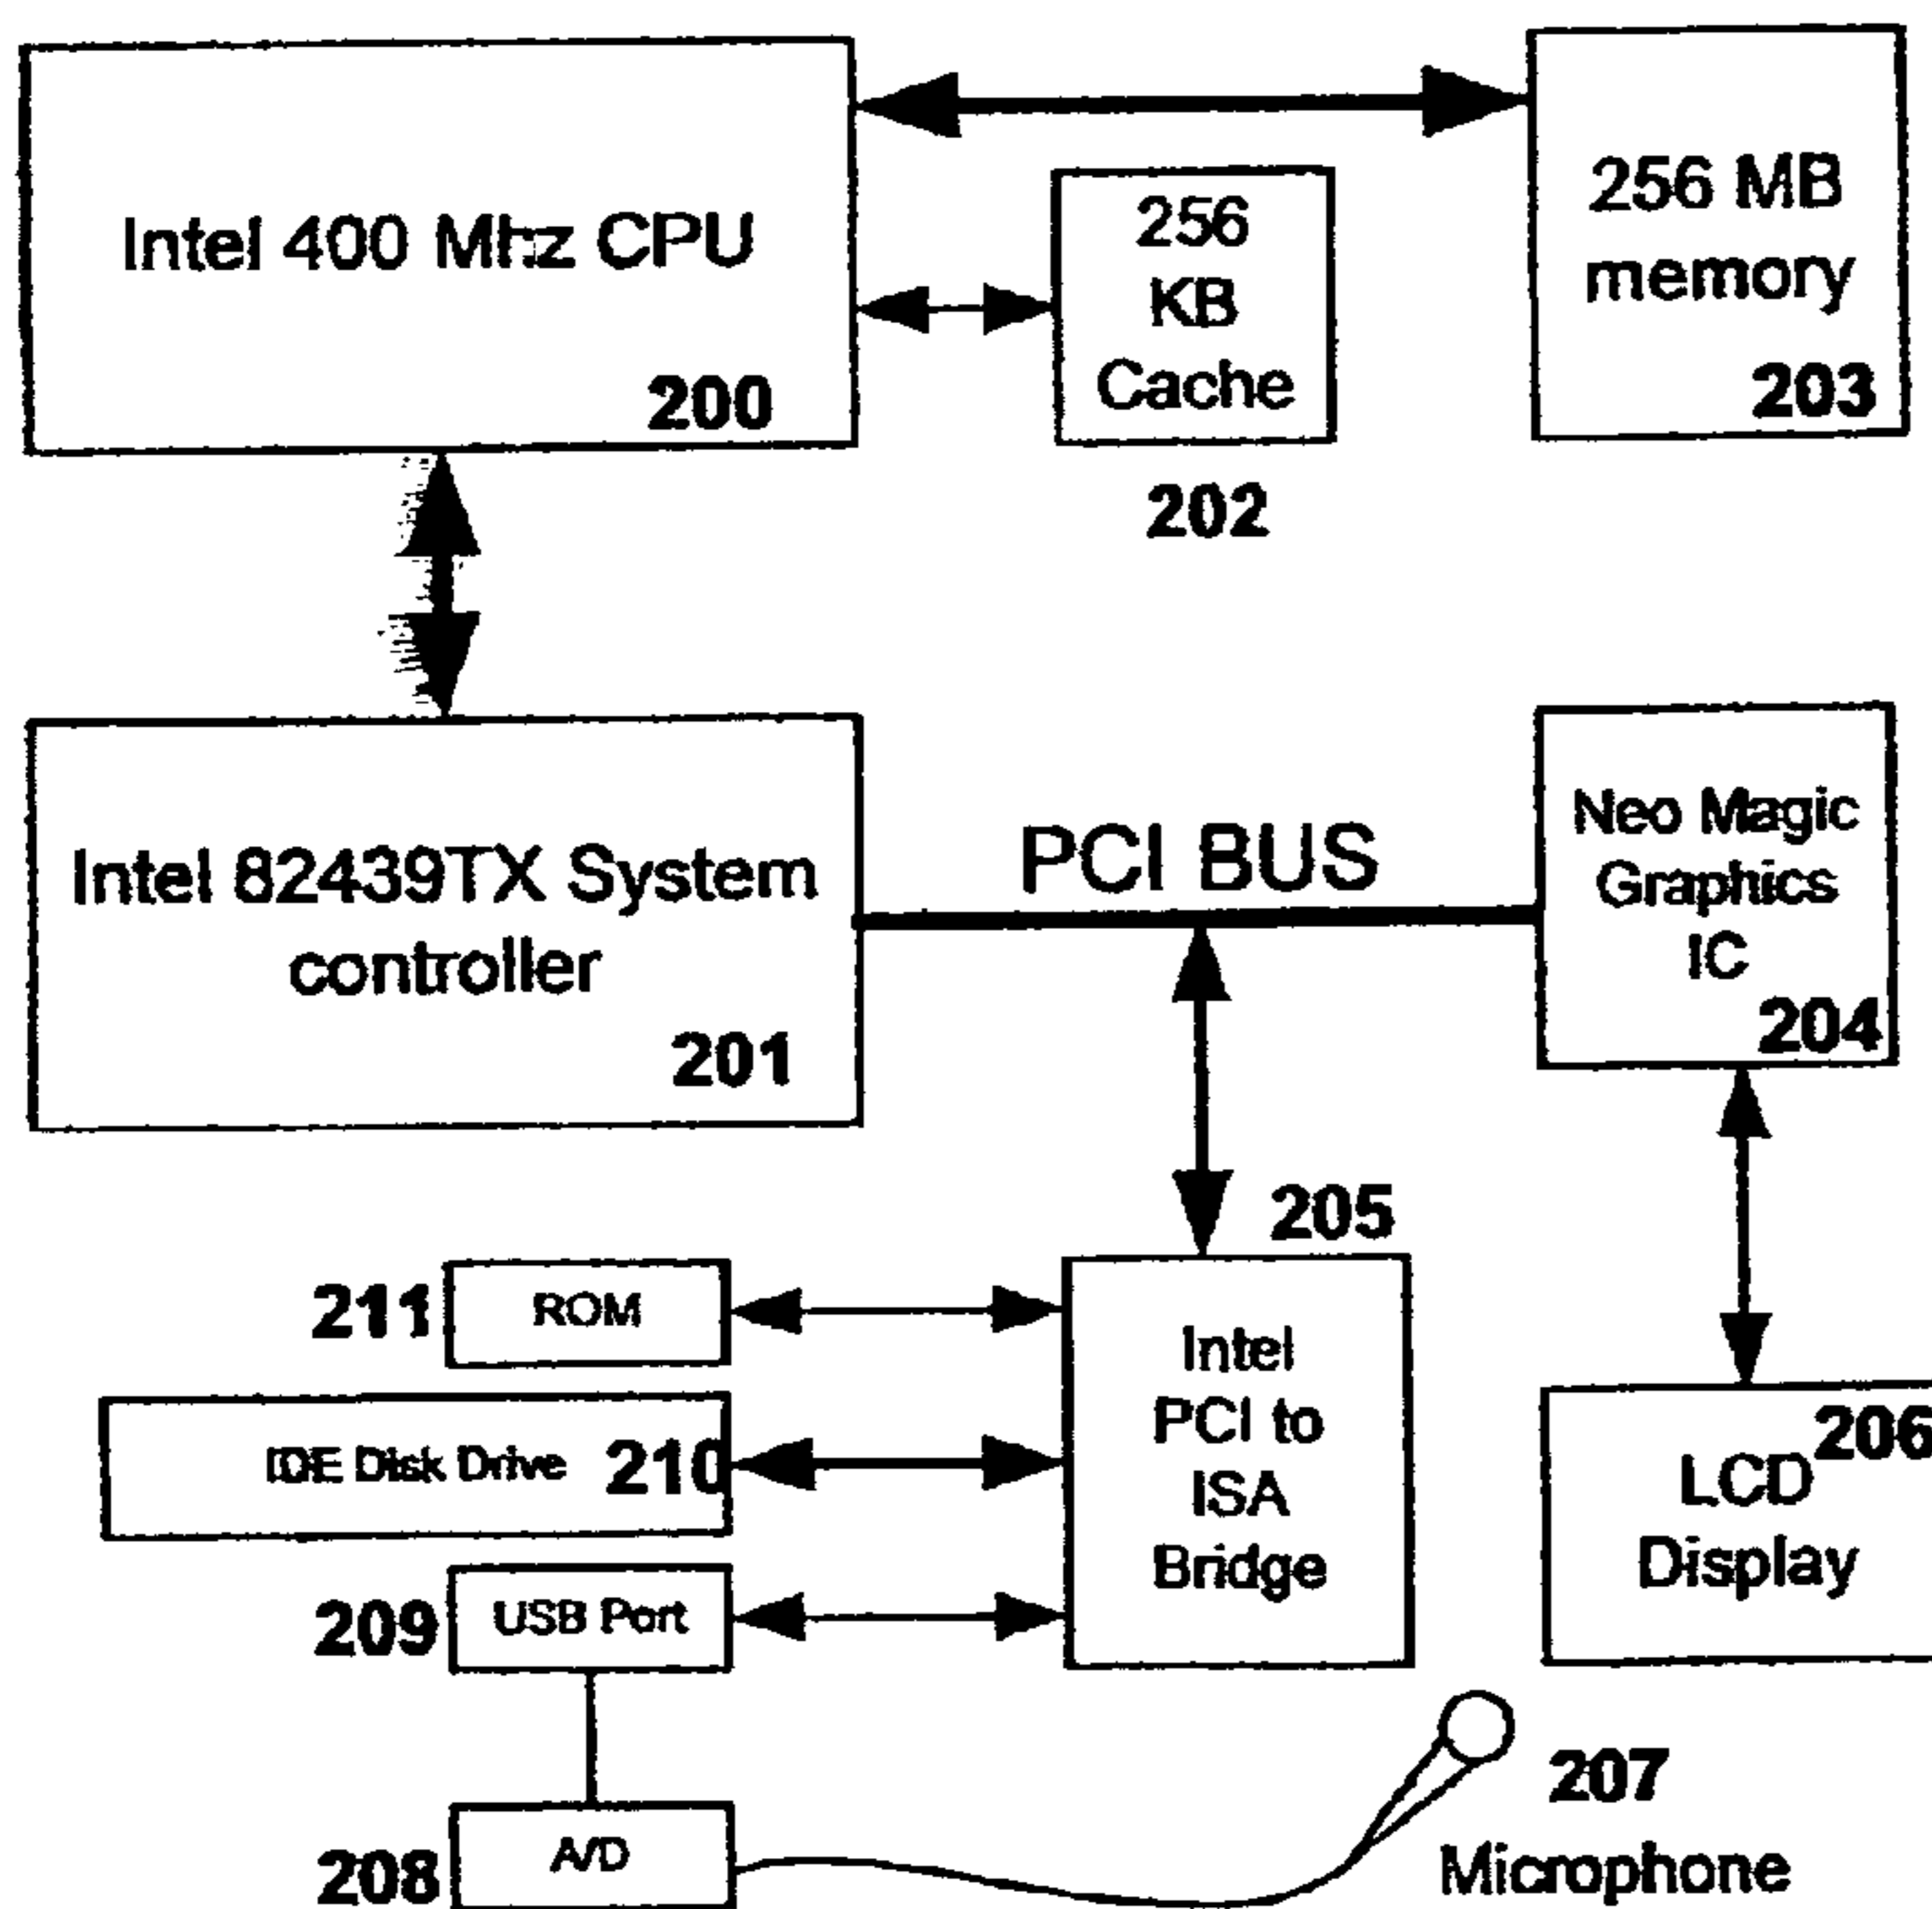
Intel 400 Mhz CPU
200

256
KB
Cache
202

256 MB
memory
203

Intel 82439TX System
controller
201

PCI BUS

Neo Magic
Graphics
IC
204

205

211 ROM

IDE Disk Drive 210

209 USB Port

208 A/D

Intel
PCI to
ISA
Bridge

LCD
Display
206

207
Microphone